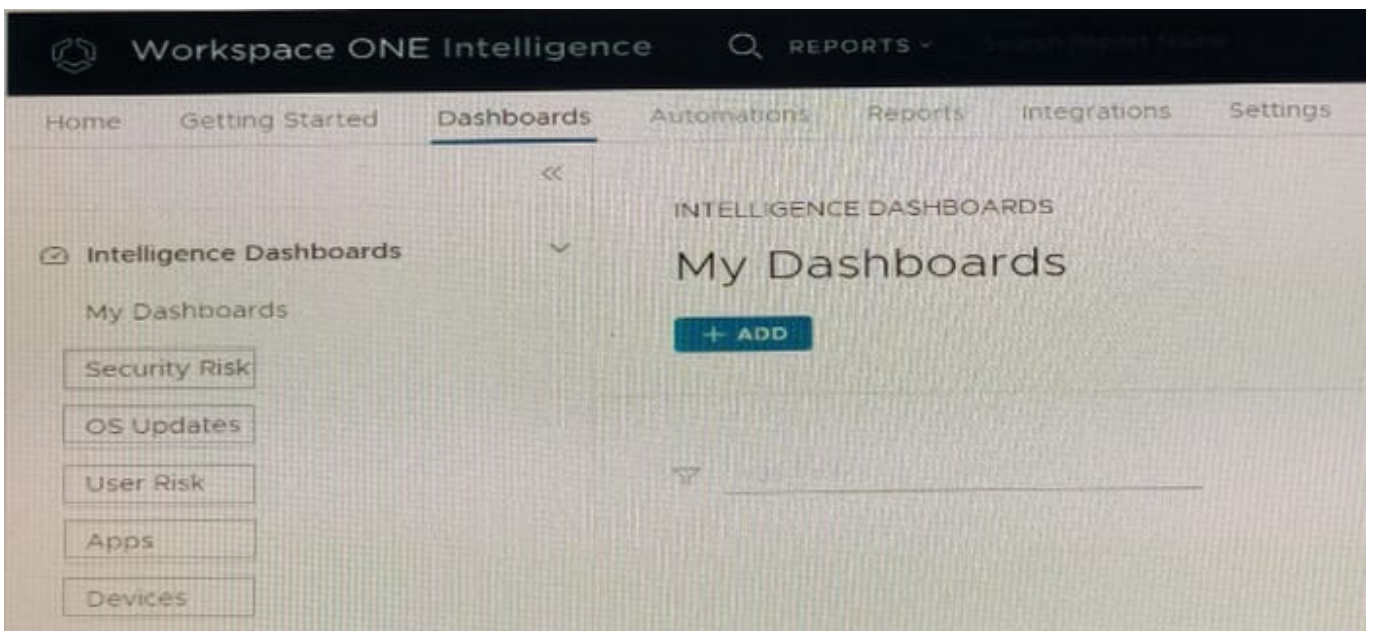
Workspace ONE Intelligence REPORTS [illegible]

Home Getting Started Dashboards Automations Reports Integrations Settings

«

Intelligence Dashboards

My Dashboards

Security Risk

OS Updates

User Risk

Apps

Devices

INTELLIGENCE DASHBOARDS

My Dashboards

+ ADD

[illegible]